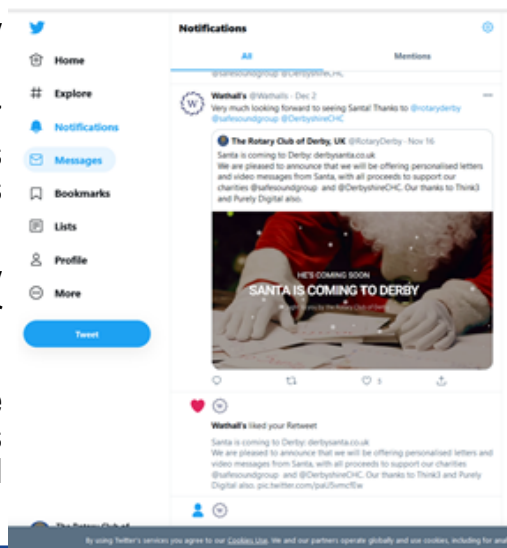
Home

Explore

Notifications

Messages

Bookmarks

Lists

Profile

More

Tweet

Notifications

All

Mentions

@safesoundgroup @DerbyshireCHC

Wathall's @Wathalls · Dec 2

Very much looking forward to seeing Santa! Thanks to @rotaryderby @safesoundgroup @DerbyshireCHC

The Rotary Club of Derby, UK @RotaryDerby · Nov 16

Santa is coming to Derby: derbysanta.co.uk

We are pleased to announce that we will be offering personalised letters and video messages from Santa, with all proceeds to support our charities @safesoundgroup and @DerbyshireCHC. Our thanks to Think3 and Purely Digital also.

HE'S COMING SOON

SANTA IS COMING TO DERBY

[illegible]

3

Wathall's liked your Retweet

Santa is coming to Derby: derbysanta.co.uk

We are pleased to announce that we will be offering personalised letters and video messages from Santa, with all proceeds to support our charities @safesoundgroup and @DerbyshireCHC. Our thanks to Think3 and Purely Digital also. pic.twitter.com/paU5mcfEw

The Rotary Club of

By using Twitter's services you agree to our Cookies Use. We and our partners operate globally and use cookies, including for ana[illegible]